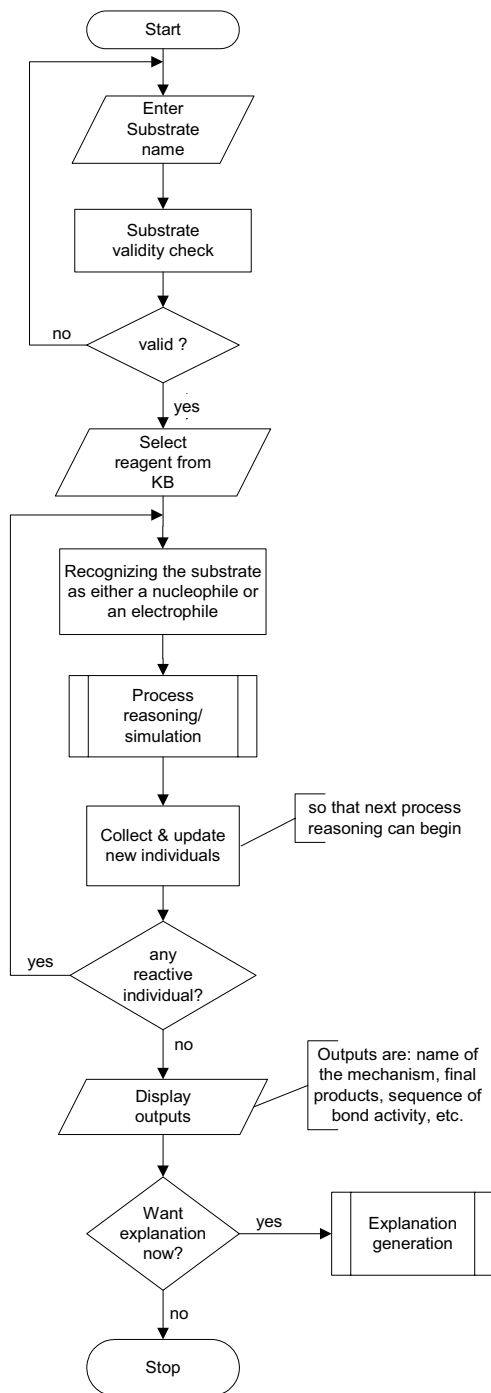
Start

Enter Substrate name

Substrate validity check

no

valid ?

yes

Select reagent from KB

Recognizing the substrate as either a nucleophile or an electrophile

Process reasoning/ simulation

Collect & update new individuals

so that next process reasoning can begin

yes

any reactive individual?

no

Display outputs

Outputs are: name of the mechanism, final products, sequence of bond activity, etc.

Want explanation now?

yes

Explanation generation

no

Stop